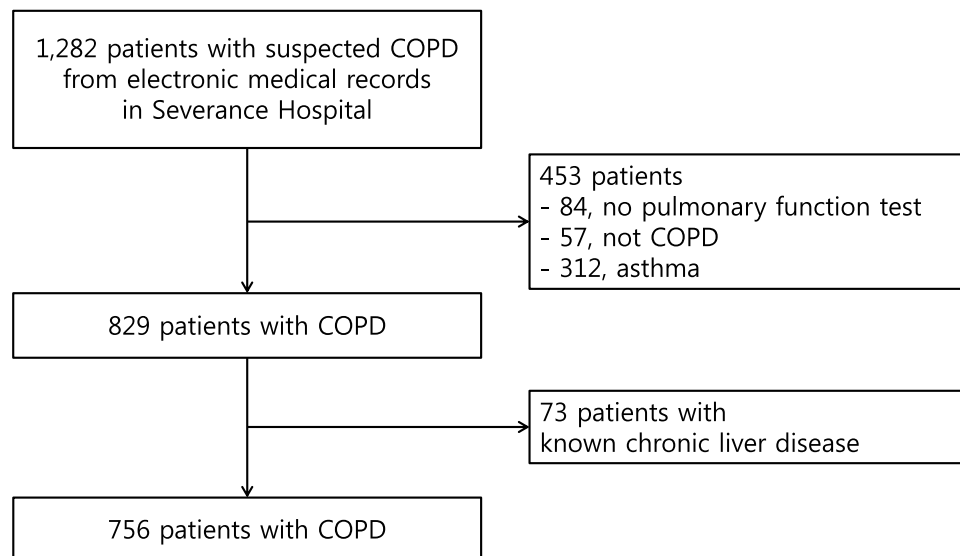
1,282 patients with suspected COPD from electronic medical records in Severance Hospital

453 patients
- 84, no pulmonary function test
- 57, not COPD
- 312, asthma

829 patients with COPD

73 patients with known chronic liver disease

756 patients with COPD